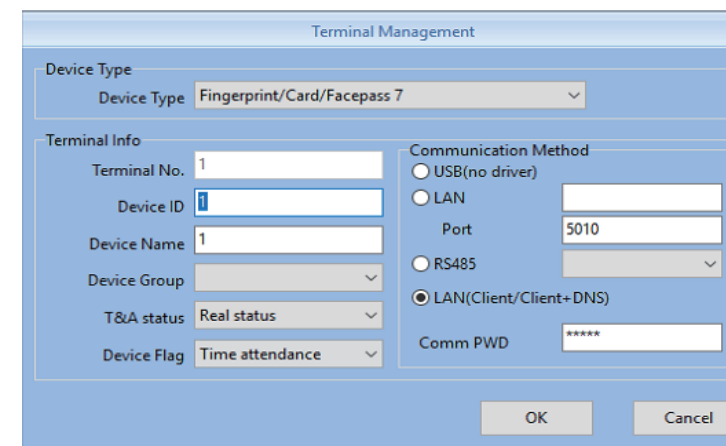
Terminal Management

Device Type

Device Type Fingerprint/Card/Facepass 7

Terminal Info

Terminal No. 1

Device ID 1

Device Name 1

Device Group

T&A status Real status

Device Flag Time attendance

Communication Method

USB(no driver)

LAN

Port 5010

RS485

LAN(Client/Client+DNS)

Comm PWD *****

OK

Cancel